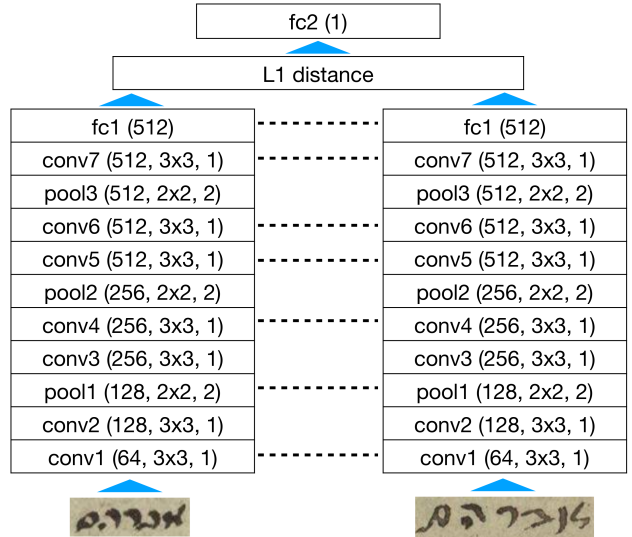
fc2 (1)

L1 distance

fc1 (512)
conv7 (512, 3x3, 1)
pool3 (512, 2x2, 2)
conv6 (512, 3x3, 1)
conv5 (512, 3x3, 1)
pool2 (256, 2x2, 2)
conv4 (256, 3x3, 1)
conv3 (256, 3x3, 1)
pool1 (128, 2x2, 2)
conv2 (128, 3x3, 1)
conv1 (64, 3x3, 1)

fc1 (512)
conv7 (512, 3x3, 1)
pool3 (512, 2x2, 2)
conv6 (512, 3x3, 1)
conv5 (512, 3x3, 1)
pool2 (256, 2x2, 2)
conv4 (256, 3x3, 1)
conv3 (256, 3x3, 1)
pool1 (128, 2x2, 2)
conv2 (128, 3x3, 1)
conv1 (64, 3x3, 1)

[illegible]

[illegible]